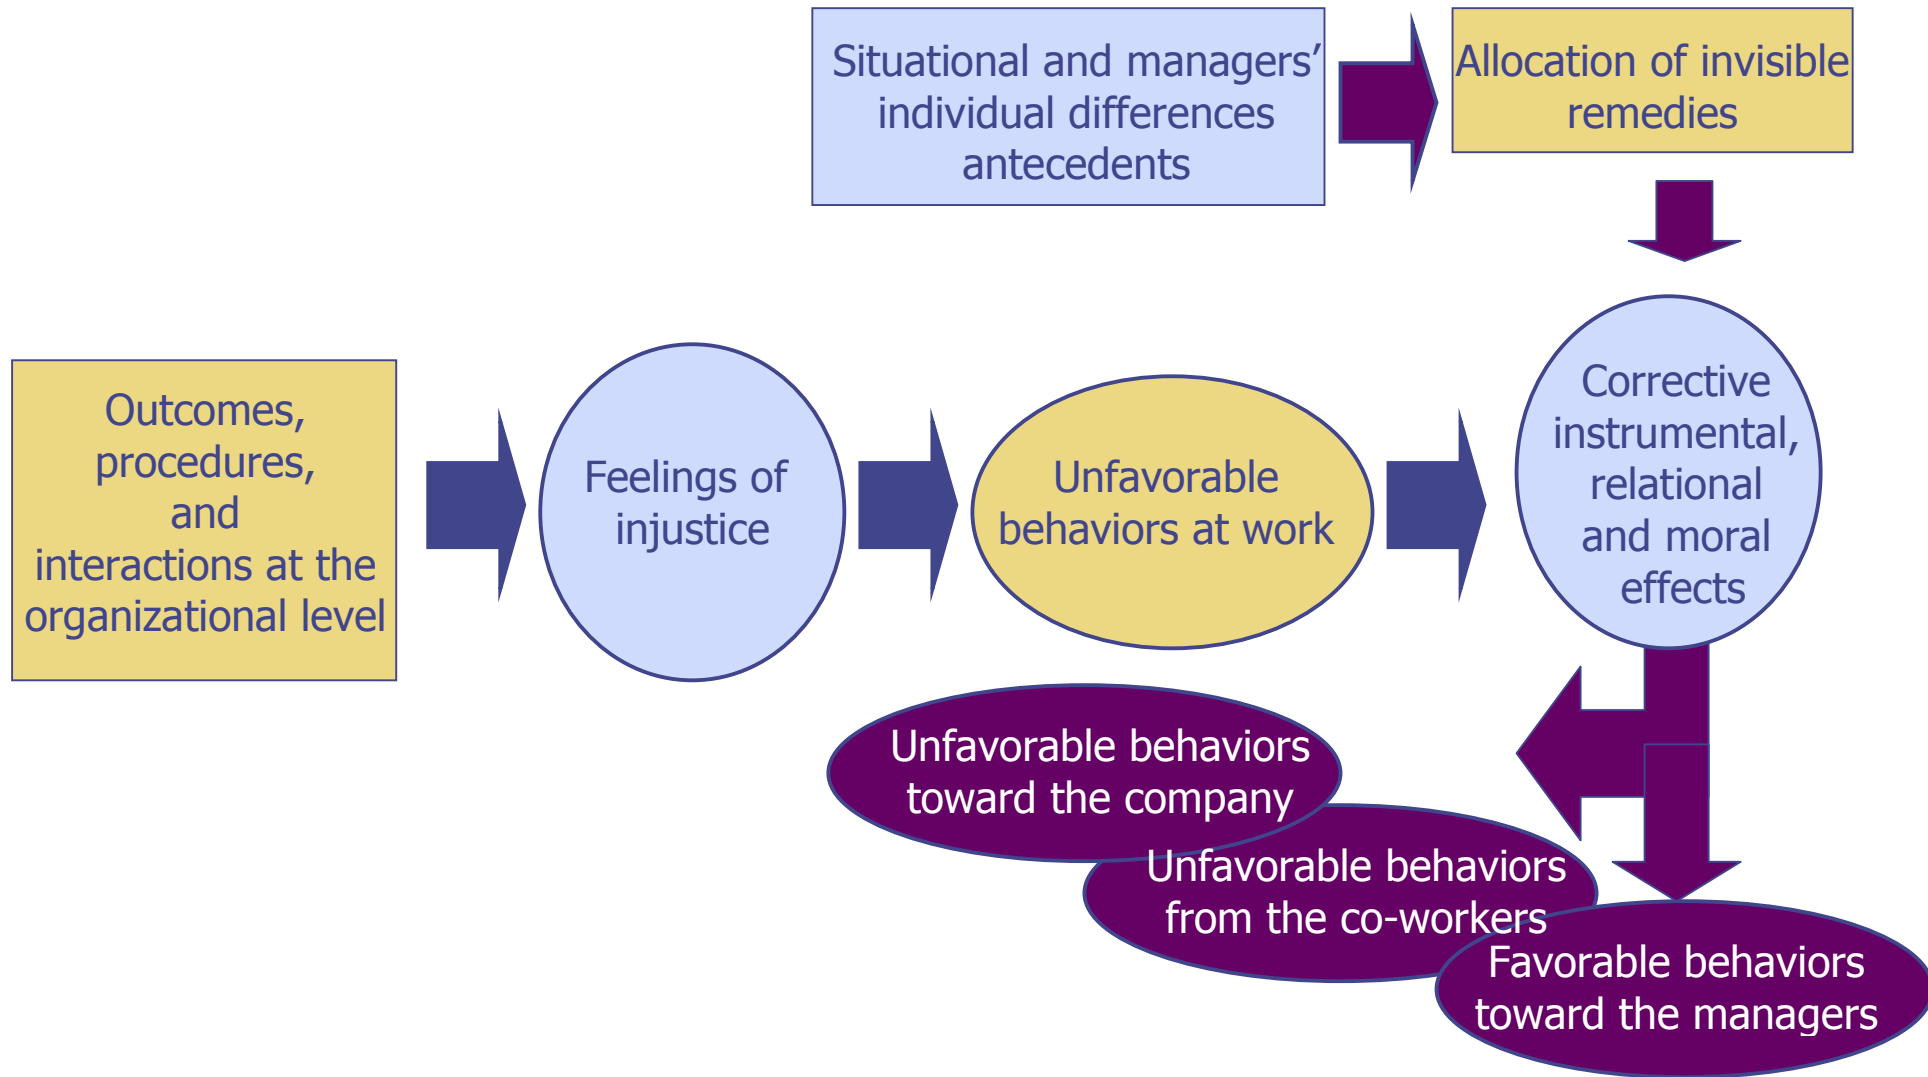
Situational and managers' individual differences antecedents

Allocation of invisible remedies

Outcomes, procedures, and interactions at the organizational level

Feelings of injustice

Unfavorable behaviors at work

Corrective instrumental, relational and moral effects

Unfavorable behaviors toward the company

Unfavorable behaviors from the co-workers

Favorable behaviors toward the managers